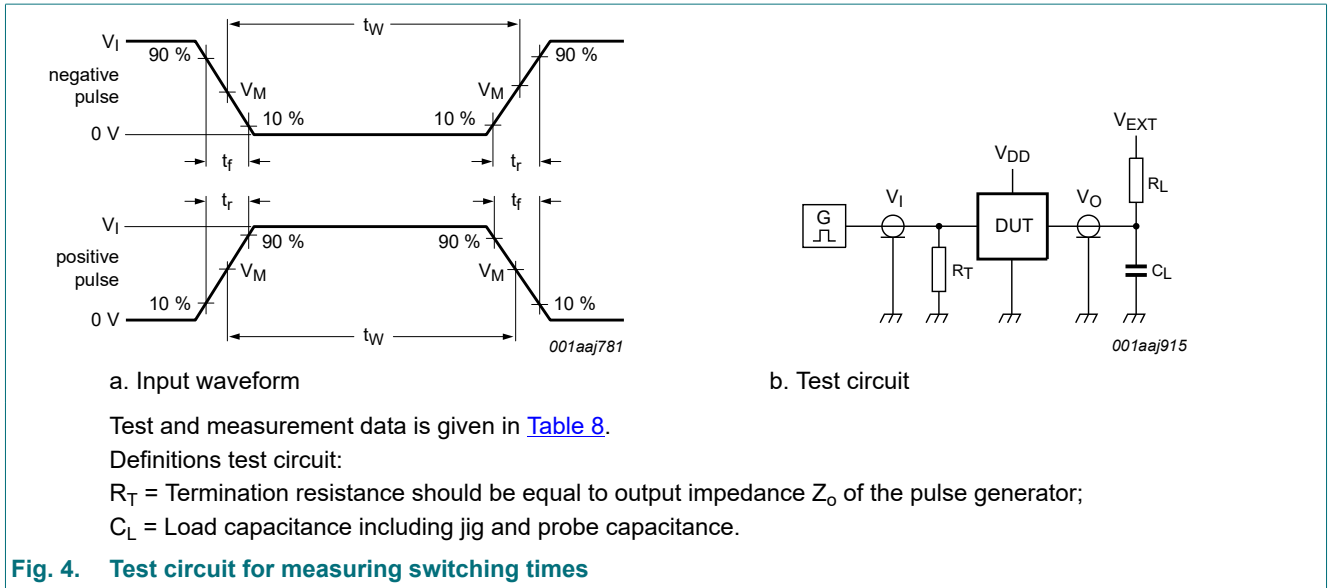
$V_I$ negative pulse 0 V 90 % $V_M$ 10 % $t_W$ 10 % $V_M$ 90 % $t_f$ $t_r$

$t_r$ $t_f$ $V_I$ positive pulse 0 V 90 % $V_M$ 10 % 90 % $V_M$ 10 % $t_W$

001aaj781

a. Input waveform

G $V_I$ $R_T$ $V_{DD}$ DUT $V_O$ $V_{EXT}$ $R_L$ $C_L$

001aaj915

b. Test circuit

Test and measurement data is given in Table 8.

Definitions test circuit:

$R_T$ = Termination resistance should be equal to output impedance $Z_o$ of the pulse generator;

$C_L$ = Load capacitance including jig and probe capacitance.

Fig. 4. Test circuit for measuring switching times